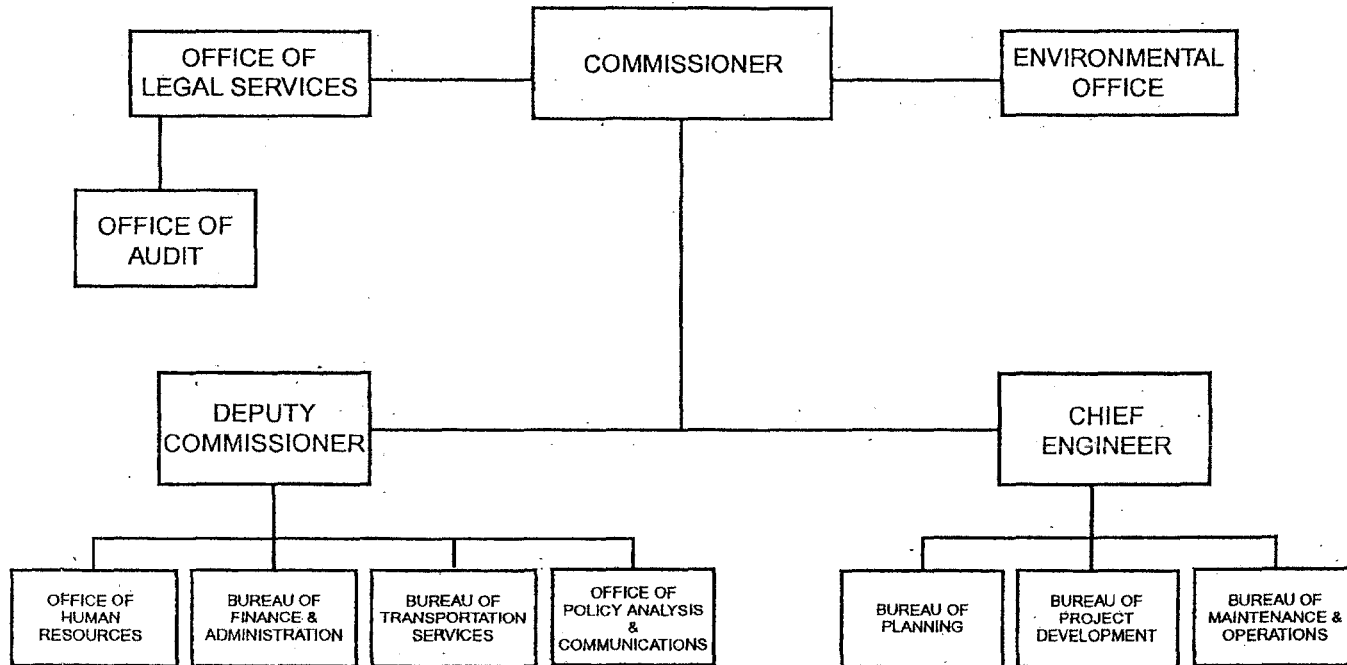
OFFICE OF LEGAL SERVICES

COMMISSIONER

ENVIRONMENTAL OFFICE

OFFICE OF AUDIT

DEPUTY COMMISSIONER

CHIEF ENGINEER

OFFICE OF HUMAN RESOURCES

BUREAU OF FINANCE & ADMINISTRATION

BUREAU OF TRANSPORTATION SERVICES

OFFICE OF POLICY ANALYSIS & COMMUNICATIONS

BUREAU OF PLANNING

BUREAU OF PROJECT DEVELOPMENT

BUREAU OF MAINTENANCE & OPERATIONS